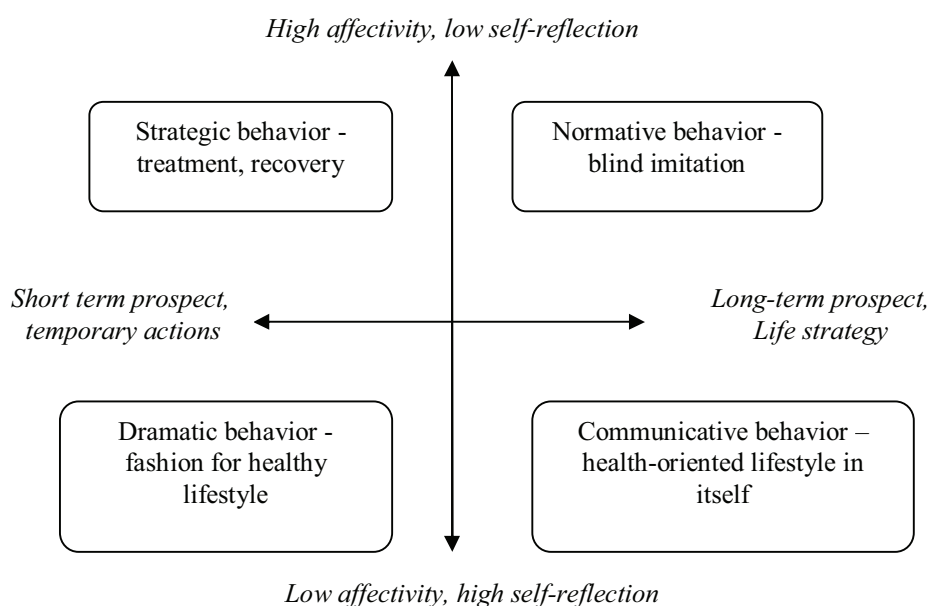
High affectivity, low self-reflection

Strategic behavior - treatment, recovery

Normative behavior - blind imitation

Short term prospect, temporary actions

Long-term prospect, Life strategy

Dramatic behavior - fashion for healthy lifestyle

Communicative behavior – health-oriented lifestyle in itself

Low affectivity, high self-reflection